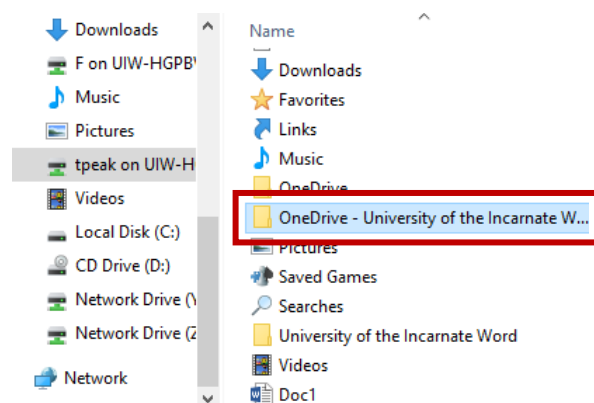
Downloads
F on UIW-HGPB\
Music
Pictures
tpeak on UIW-H
Videos
Local Disk (C:)
CD Drive (D:)
Network Drive (Y
Network Drive (Z
Network

Name
Downloads
Favorites
Links
Music
OneDrive
OneDrive - University of the Incarnate W...
Pictures
Saved Games
Searches
University of the Incarnate Word
Videos
Doc1